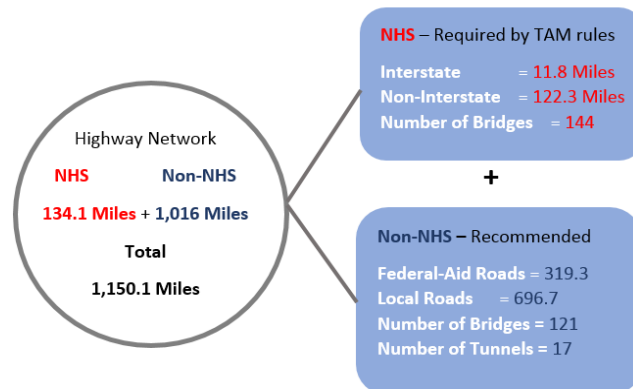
Highway Network

NHS Non-NHS

134.1 Miles + 1,016 Miles

Total

1,150.1 Miles

NHS – Required by TAM rules

Interstate = 11.8 Miles
Non-Interstate = 122.3 Miles
Number of Bridges = 144

+

Non-NHS – Recommended

Federal-Aid Roads = 319.3
Local Roads = 696.7
Number of Bridges = 121
Number of Tunnels = 17